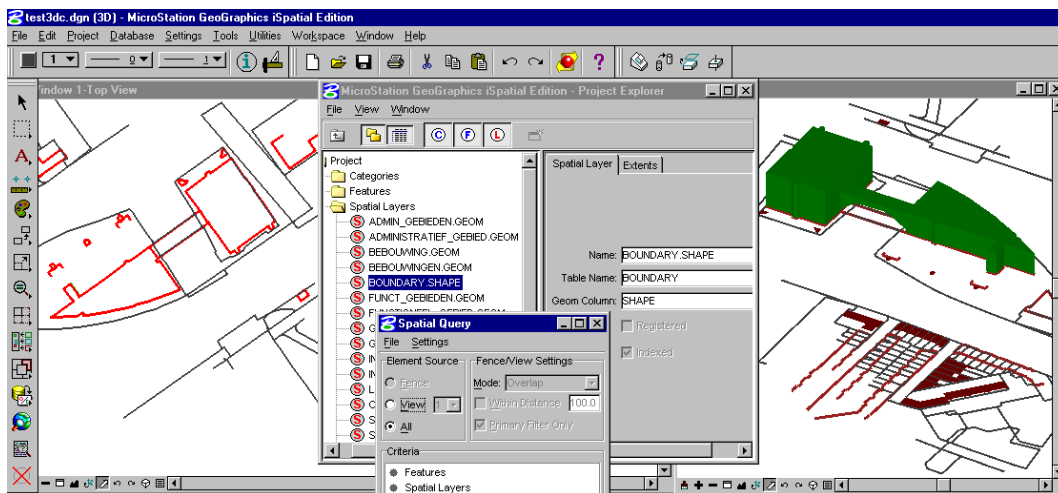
test3dc.dgn (3D) - MicroStation GeoGraphics iSpatial Edition

File Edit Project Database Settings Tools Utilities Workspace Window Help

1 0 1

indow 1-Top View

MicroStation GeoGraphics iSpatial Edition - Project Explorer

File View Window

Project
Categories
Features
Spatial Layers
ADMIN_GEBIEDEN.GEOM
ADMINISTRATIEF_GEBIED.GEOM
BEBOUWING.GEOM
BEBOUWINGEN.GEOM
BOUNDARY.SHAPE
FUNCT_GEBIEDEN.GEOM

Spatial Layer Extents

Name: BOUNDARY.SHAPE
Table Name: BOUNDARY
Geom Column: SHAPE
Registered
Indexed

Spatial Query

File Settings

Element Source
Fence
View 1
All

Fence/View Settings
Mode: Overlap
Within Distance: 100.0
Primary Filter Only

Criteria
Features
Spatial Layers